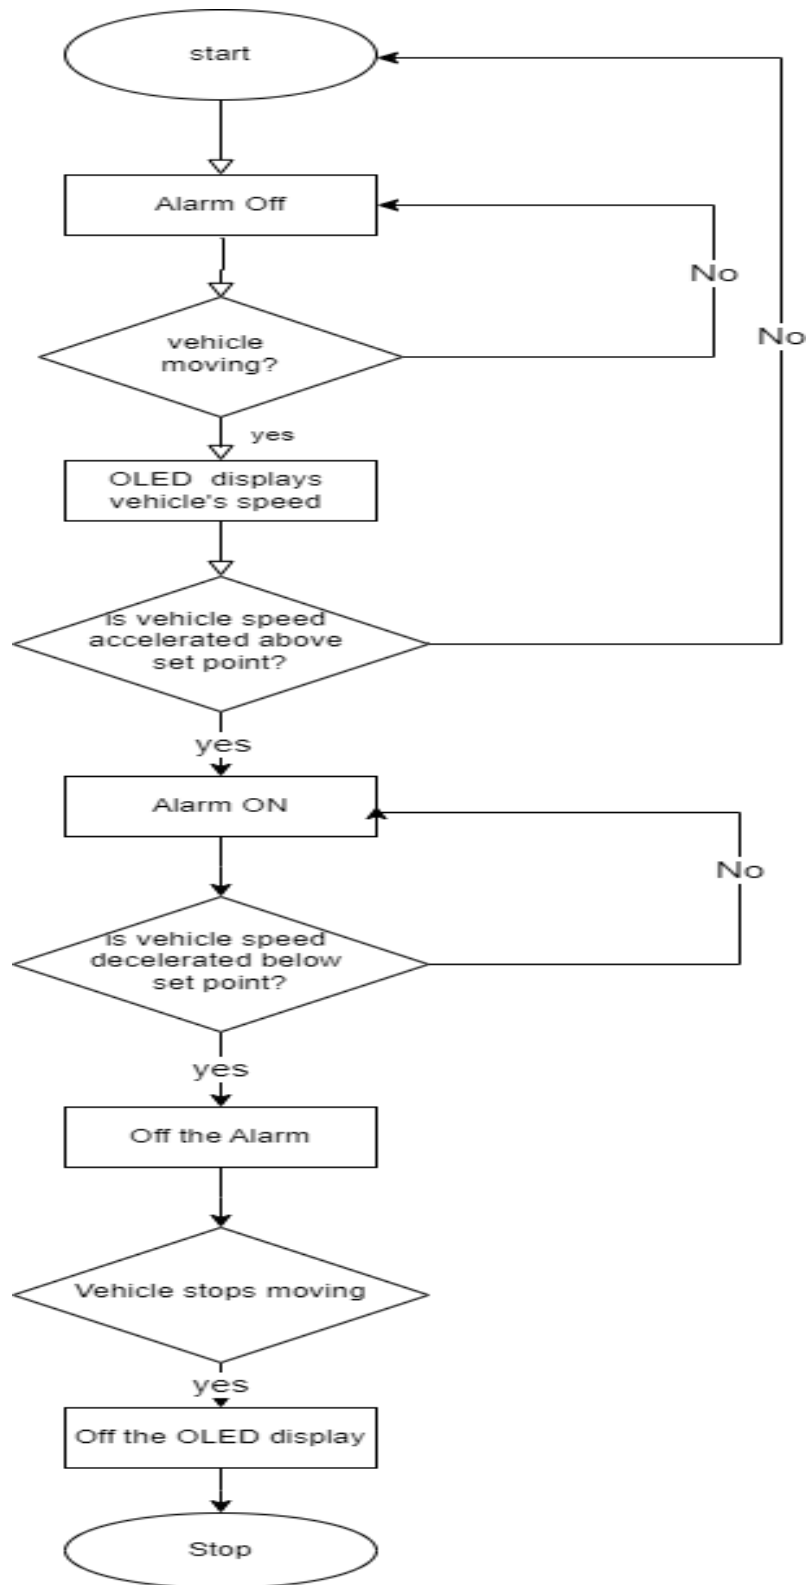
start

Alarm Off

No

No

vehicle moving?

yes

OLED displays vehicle's speed

Is vehicle speed accelerated above set point?

yes

Alarm ON

No

Is vehicle speed decelerated below set point?

yes

Off the Alarm

Vehicle stops moving

yes

Off the OLED display

Stop